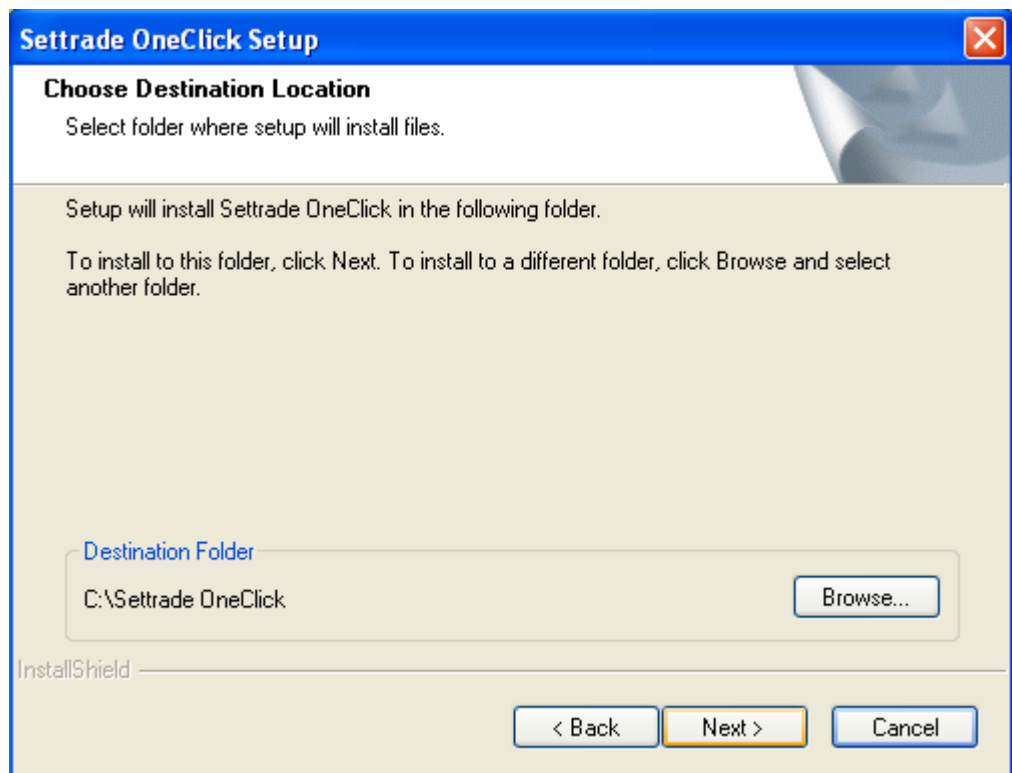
Settrade OneClick Setup

Choose Destination Location

Select folder where setup will install files.

Setup will install Settrade OneClick in the following folder.

To install to this folder, click Next. To install to a different folder, click Browse and select another folder.

Destination Folder

C:\Settrade OneClick

Browse...

InstallShield

< Back

Next >

Cancel